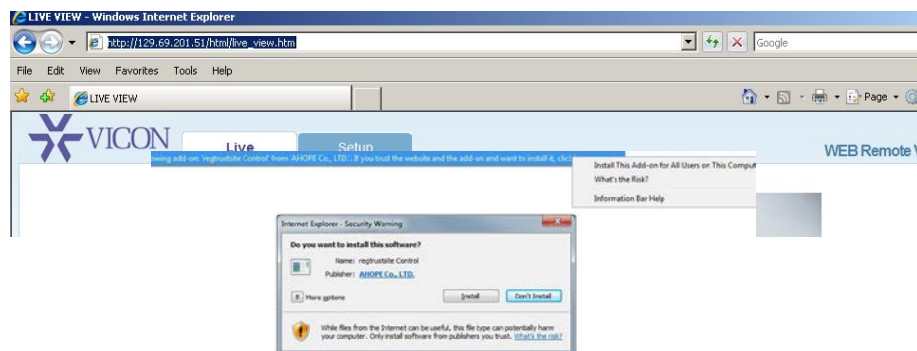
LIVE VIEW - Windows Internet Explorer

http://129.69.201.51/html/live_view.htm

Google

File Edit View Favorites Tools Help

LIVE VIEW

Page

VICON

Live

Setup

WEB Remote V

owing add-on: 'regtrustsite Control' from 'AHOPE Co., LTD.'. If you trust the website and the add-on and want to install it, click

Install This Add-on for All Users on This Comput

What's the Risk?

Information Bar Help

Internet Explorer - Security Warning

Do you want to install this software?

Name: regtrustsite Control

Publisher: AHOPE Co., LTD.

More options

Install

Don't Install

While files from the Internet can be useful, this file type can potentially harm your computer. Only install software from publishers you trust. What's the risk?